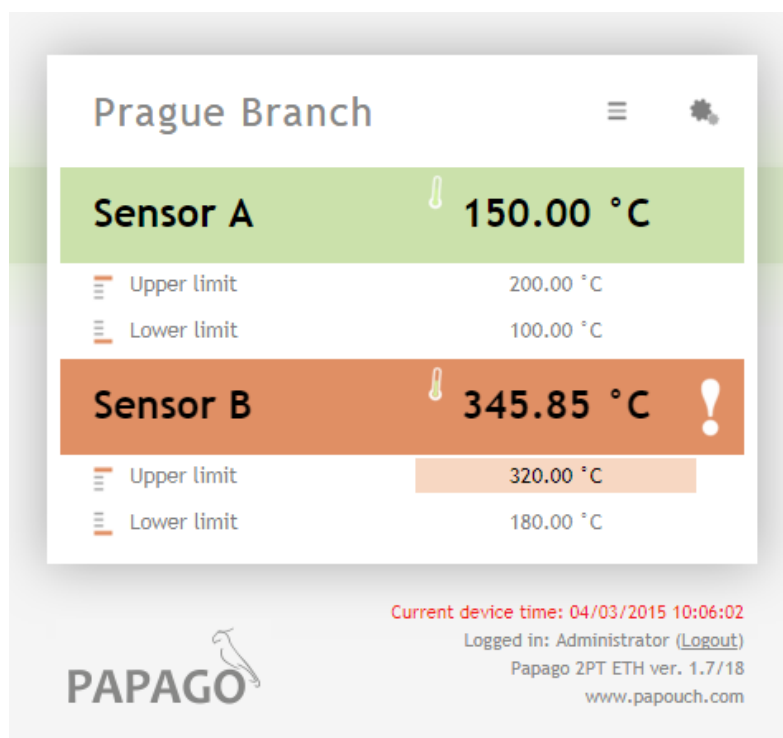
Prague Branch

Sensor A 150.00 °C

Upper limit 200.00 °C

Lower limit 100.00 °C

Sensor B 345.85 °C !

Upper limit 320.00 °C

Lower limit 180.00 °C

Current device time: 04/03/2015 10:06:02
Logged in: Administrator (Logout)
Papago 2PT ETH ver. 1.7/18
www.papouch.com

PAPAGO